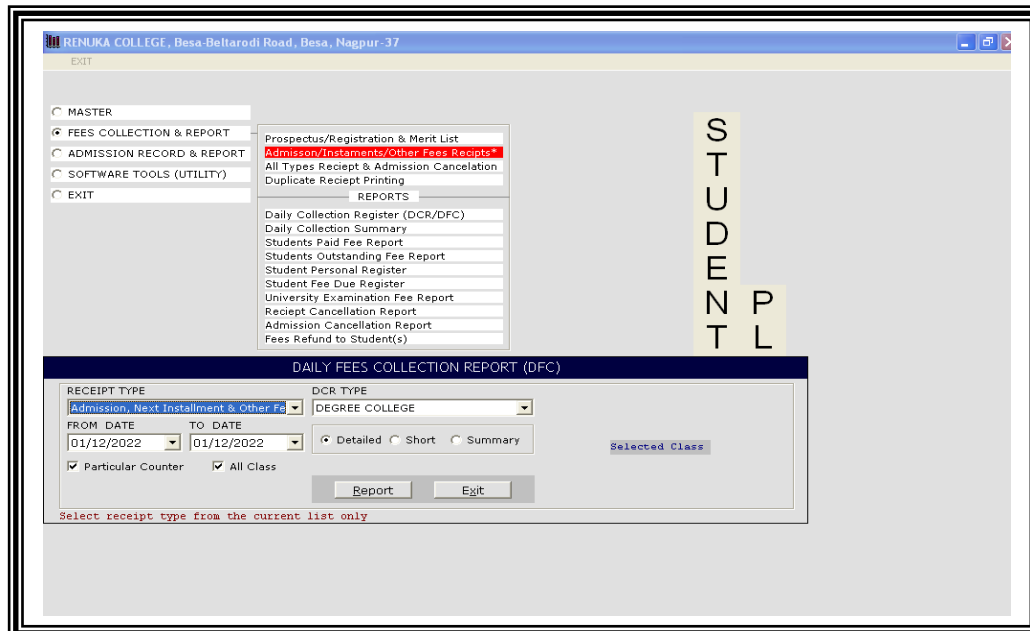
RENUKA COLLEGE, Besa-Beltarodi Road, Besa, Nagpur-37

EXIT

MASTER
FEES COLLECTION & REPORT
ADMISSION RECORD & REPORT
SOFTWARE TOOLS (UTILITY)
EXIT

Prospectus/Registration & Merit List
Admisson/Instaments/Other Fees Recipts*
All Types Reciept & Admission Cancelation
Duplicate Reciept Printing
REPORTS
Daily Collection Register (DCR/DFC)
Daily Collection Summary
Students Paid Fee Report
Students Outstanding Fee Report
Student Personal Register
Student Fee Due Register
University Examination Fee Report
Reciept Cancellation Report
Admission Cancellation Report
Fees Refund to Student(s)

S T U D E N T
P L

DAILY FEES COLLECTION REPORT (DFC)

RECEIPT TYPE
Admission, Next Installment & Other Fe
DCR TYPE
DEGREE COLLEGE
FROM DATE
01/12/2022
TO DATE
01/12/2022
Detailed Short Summary
Selected Class
Particular Counter
All Class
Report
Exit
Select receipt type from the current list only